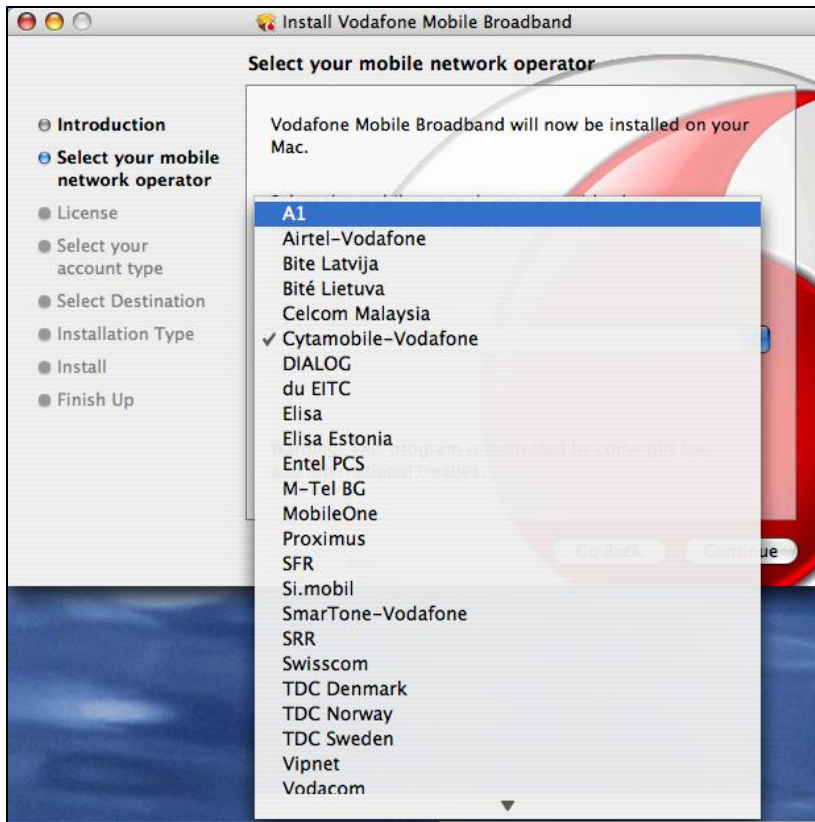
Install Vodafone Mobile Broadband

Select your mobile network operator

Introduction
Select your mobile network operator
License
Select your account type
Select Destination
Installation Type
Install
Finish Up

Vodafone Mobile Broadband will now be installed on your Mac.

A1
Airtel-Vodafone
Bite Latvija
Bité Lietuva
Celcom Malaysia
✓ Cytamobile-Vodafone
DIALOG
du EITC
Elisa
Elisa Estonia
Entel PCS
M-Tel BG
MobileOne
Proximus
SFR
Si.mobil
SmarTone-Vodafone
SRR
Swisscom
TDC Denmark
TDC Norway
TDC Sweden
Vipnet
Vodacom

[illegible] program is protected by copyright law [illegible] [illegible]tional treaties.

Go Back
Continue